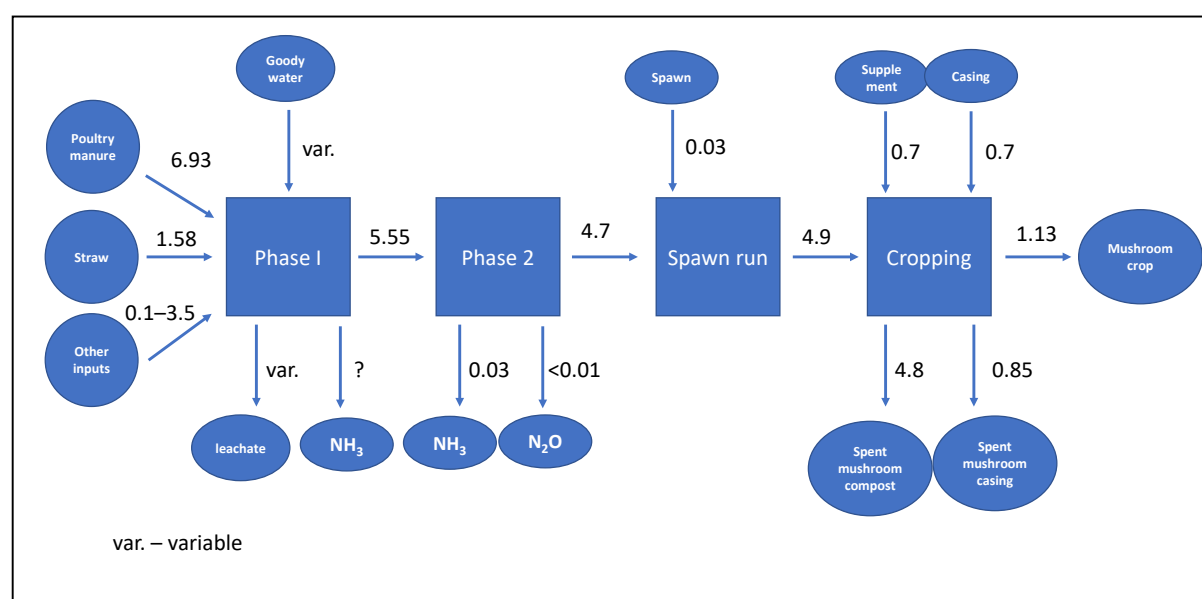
Goody water

var.

Poultry manure

6.93

Straw

1.58

Other inputs

0.1–3.5

Phase I

5.55

Phase 2

4.7

Spawn

0.03

Spawn run

4.9

Supple ment

Casing

0.7

0.7

Cropping

1.13

Mushroom crop

var.

?

leachate

$NH_3$

0.03

<0.01

$NH_3$

$N_2O$

4.8

0.85

Spent mushroom compost

Spent mushroom casing

var. – variable